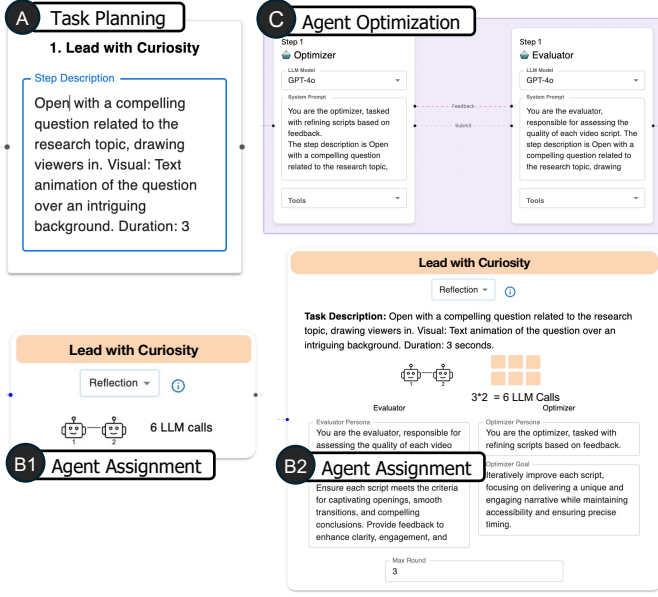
A Task Planning

1. Lead with Curiosity

Step Description

Open with a compelling question related to the research topic, drawing viewers in. Visual: Text animation of the question over an intriguing background. Duration: 3

C Agent Optimization

Step 1
Optimizer
LLM Model
GPT-4o
System Prompt
You are the optimizer, tasked with refining scripts based on feedback.
The step description is Open with a compelling question related to the research topic,
Tools

Feedback
Submit

Step 1
Evaluator
LLM Model
GPT-4o
System Prompt
You are the evaluator, responsible for assessing the quality of each video script. The step description is Open with a compelling question related to the research topic, drawing
Tools

Lead with Curiosity
Reflection
6 LLM calls

B1 Agent Assignment

Lead with Curiosity
Reflection

Task Description: Open with a compelling question related to the research topic, drawing viewers in. Visual: Text animation of the question over an intriguing background. Duration: 3 seconds.

$3*2$ = 6 LLM Calls
Evaluator
Optimizer

Evaluator Persona
You are the evaluator, responsible for assessing the quality of each video

B2 Agent Assignment

Ensure each script meets the criteria for captivating openings, smooth transitions, and compelling conclusions. Provide feedback to enhance clarity, engagement, and

Optimizer Persona
You are the optimizer, tasked with refining scripts based on feedback.

Optimizer Goal
Iteratively improve each script, focusing on delivering a unique and engaging narrative while maintaining accessibility and ensuring precise timing.

Max Round
3